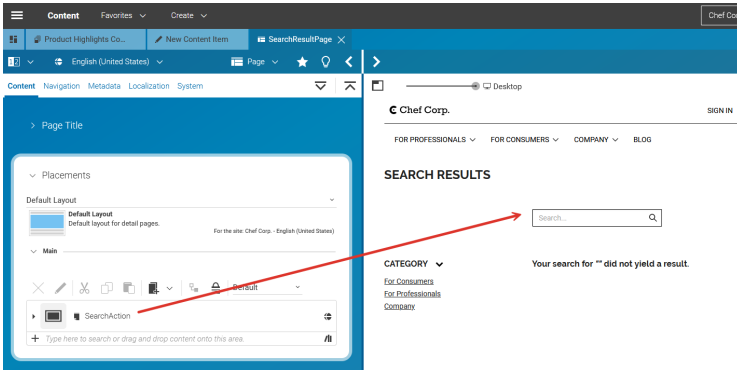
Content Favorites Create Chef Co

Product Highlights Co... New Content Item SearchResultPage

English (United States) Page

Content Navigation Metadata Localization System

Page Title

Placements

Default Layout

Default Layout
Default layout for detail pages.
For the site: Chef Corp. - English (United States)

Main

Default

SearchAction

Type here to search or drag and drop content onto this area.

Desktop

Chef Corp.

SIGN IN

FOR PROFESSIONALS FOR CONSUMERS COMPANY BLOG

SEARCH RESULTS

Search...

CATEGORY

For Consumers
For Professionals
Company

Your search for "" did not yield a result.